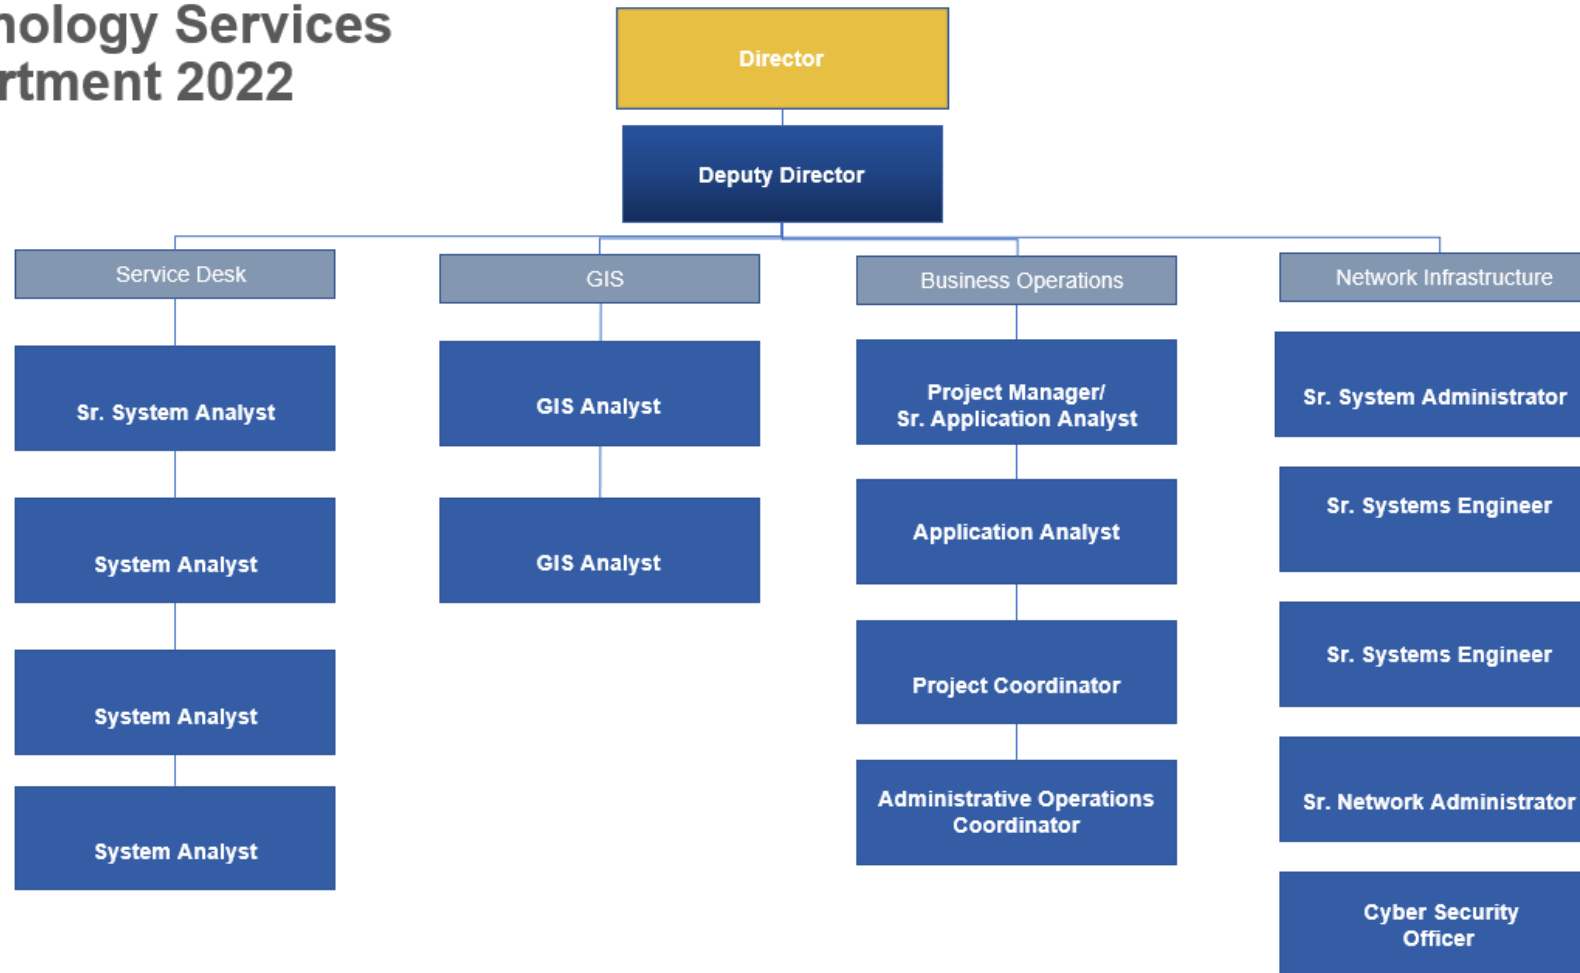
nology Services
rtment 2022

Director

Deputy Director

Service Desk

Sr. System Analyst

System Analyst

System Analyst

System Analyst

GIS

GIS Analyst

GIS Analyst

Business Operations

Project Manager/ Sr. Application Analyst

Application Analyst

Project Coordinator

Administrative Operations Coordinator

Network Infrastructure

Sr. System Administrator

Sr. Systems Engineer

Sr. Systems Engineer

Sr. Network Administrator

Cyber Security Officer